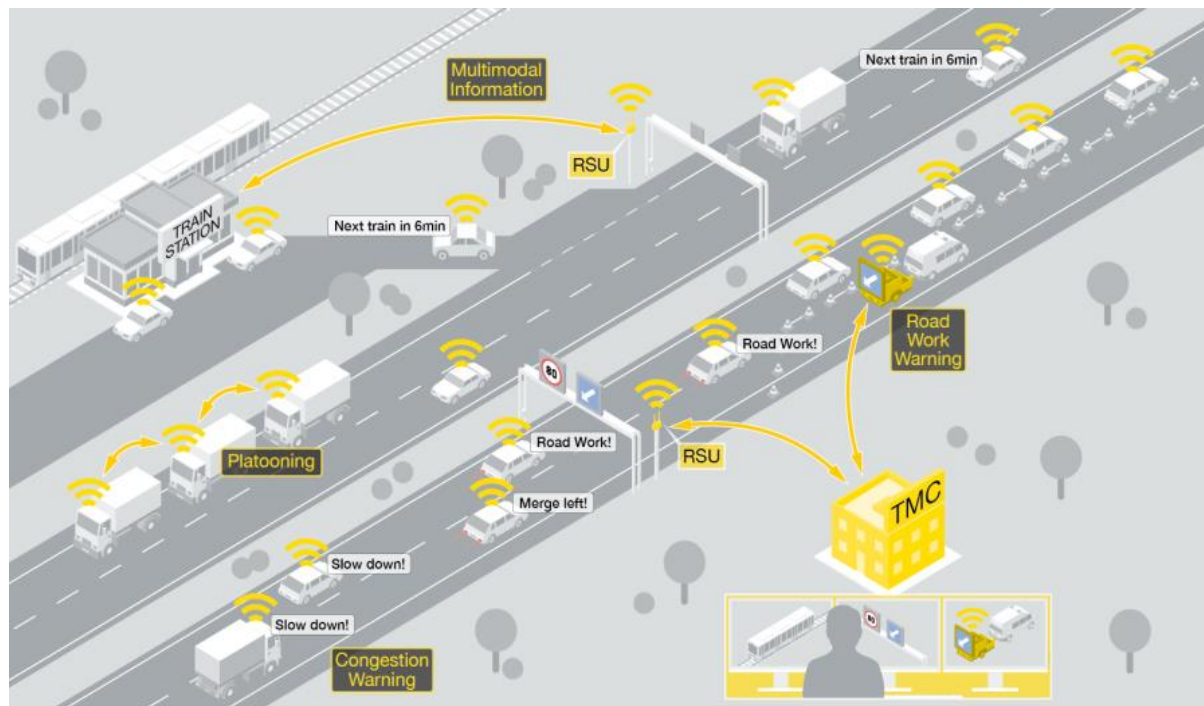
Multimodal Information

Next train in 6min

RSU

TRAIN STATION

Next train in 6min

Road Work Warning

Road Work!

80

Platooning

Road Work!

RSU

Merge left!

TMC

Slow down!

Slow down!

Congestion Warning